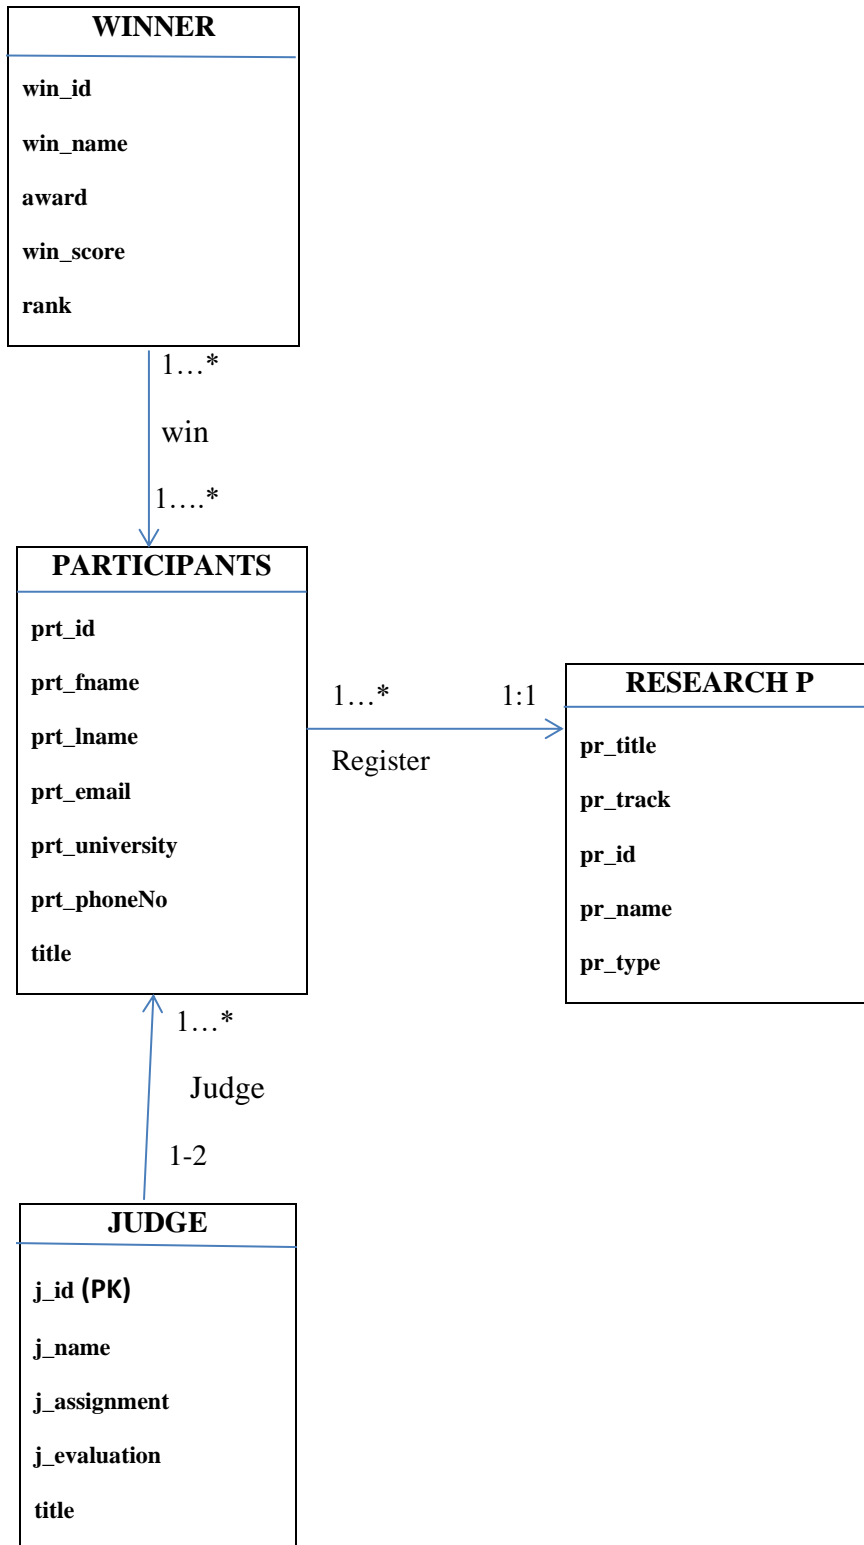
WINNER

win_id

win_name

award

win_score

rank

1…*

win

1….*

PARTICIPANTS

prt_id

prt_fname

prt_lname

prt_email

prt_university

prt_phoneNo

title

1…*

1:1

Register

RESEARCH P

pr_title

pr_track

pr_id

pr_name

pr_type

1…*

Judge

1-2

JUDGE

j_id (PK)

j_name

j_assignment

j_evaluation

title